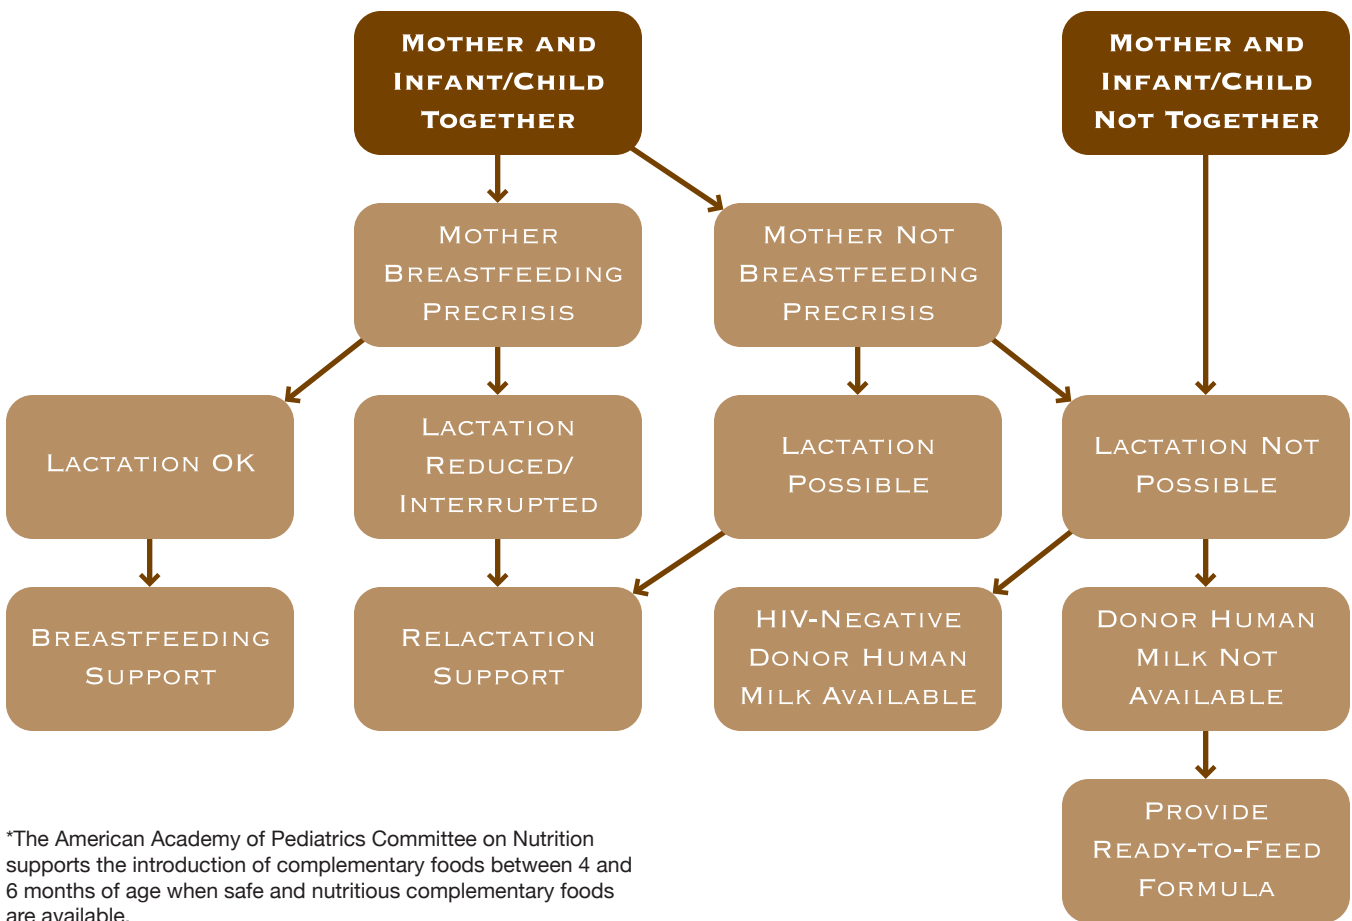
Mother and Infant/Child Together

Mother and Infant/Child Not Together

Mother Breastfeeding Precrisis

Mother Not Breastfeeding Precrisis

Lactation OK

Lactation Reduced/ Interrupted

Lactation Possible

Lactation Not Possible

Breastfeeding Support

Relactation Support

HIV-Negative Donor Human Milk Available

Donor Human Milk Not Available

Provide Ready-to-Feed Formula

*The American Academy of Pediatrics Committee on Nutrition supports the introduction of complementary foods between 4 and 6 months of age when safe and nutritious complementary foods are available.